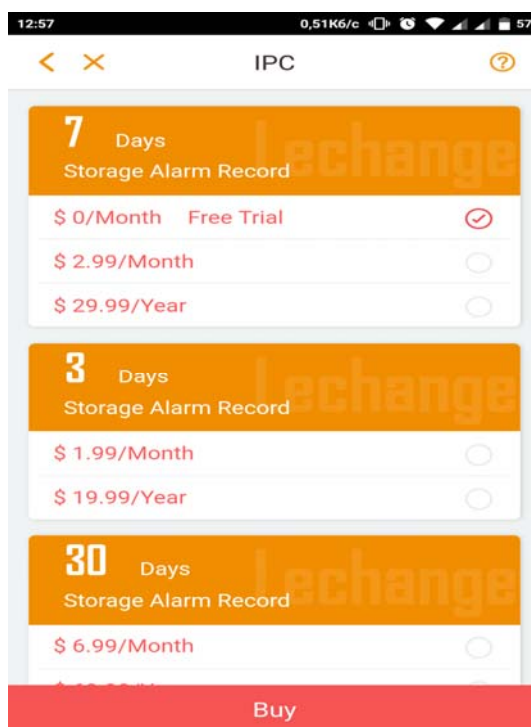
12:57 0,51K6/c 57

IPC

7 Days
Storage Alarm Record
Lechange

$ 0/Month Free Trial
$ 2.99/Month
$ 29.99/Year

3 Days
Storage Alarm Record
Lechange

$ 1.99/Month
$ 19.99/Year

30 Days
Storage Alarm Record
Lechange

$ 6.99/Month
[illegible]

Buy